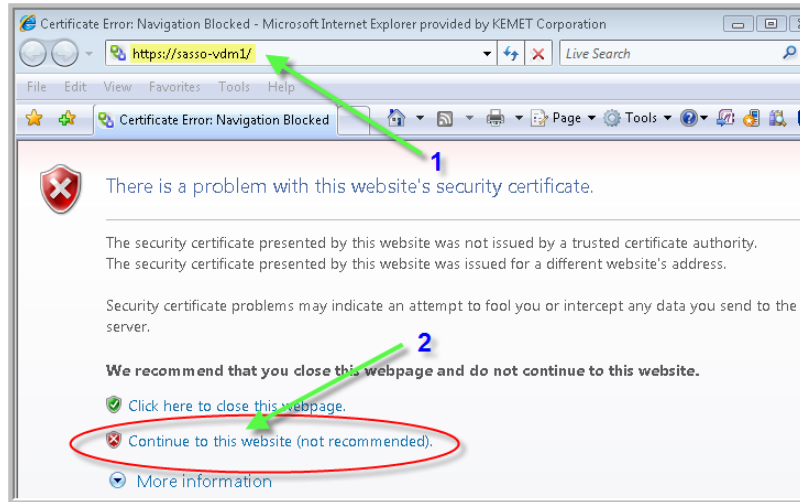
Certificate Error: Navigation Blocked - Microsoft Internet Explorer provided by KEMET Corporation

https://sasso-vdm1/

Live Search

File Edit View Favorites Tools Help

Certificate Error: Navigation Blocked

Page ▾ Tools ▾

1

There is a problem with this website's security certificate.

The security certificate presented by this website was not issued by a trusted certificate authority.
The security certificate presented by this website was issued for a different website's address.

Security certificate problems may indicate an attempt to fool you or intercept any data you send to the server.

2

We recommend that you close this webpage and do not continue to this website.

Click here to close this webpage.

Continue to this website (not recommended).

More information